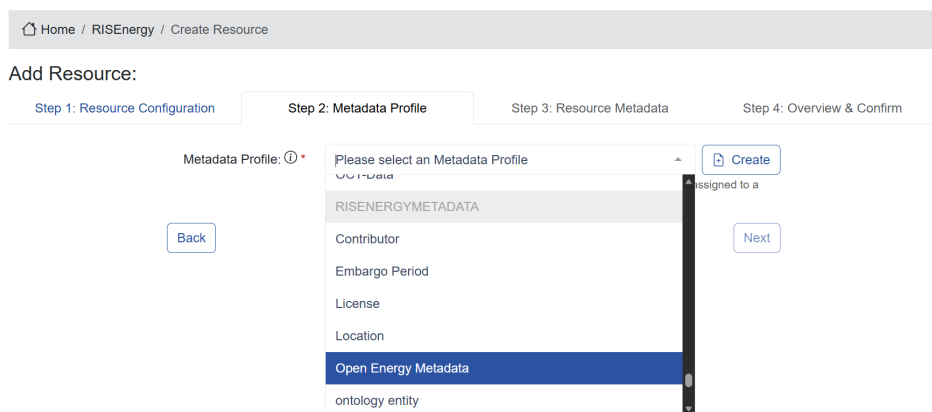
Home / RISEnergy / Create Resource

Add Resource:

Step 1: Resource Configuration
Step 2: Metadata Profile
Step 3: Resource Metadata
Step 4: Overview & Confirm

Metadata Profile: ⓘ *
Please select an Metadata Profile
Create
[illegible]ssigned to a

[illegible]

RISENERGYMETADATA
Contributor
Embargo Period
License
Location
Open Energy Metadata
ontology entity

Back
Next